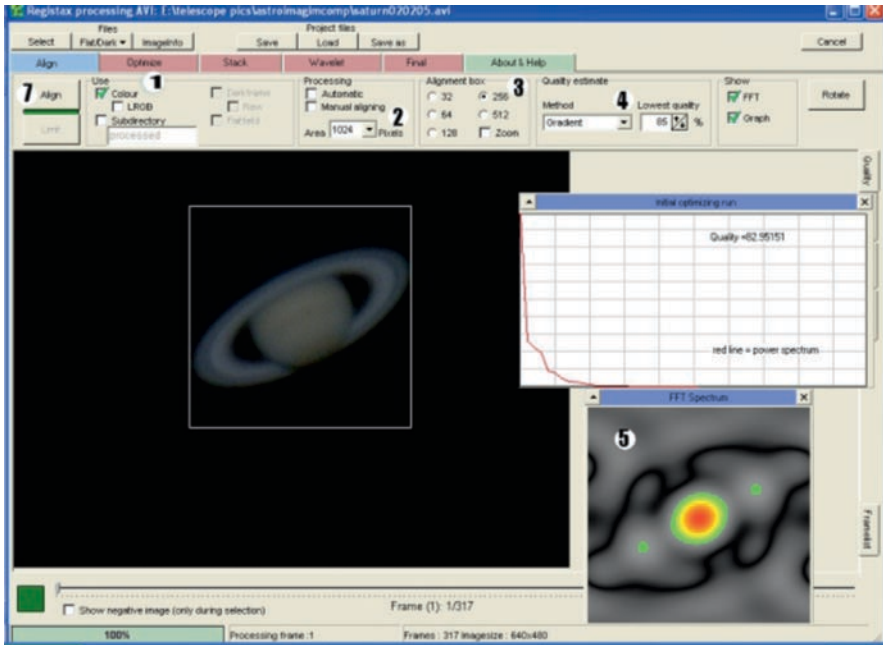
Registax processing AVI: E:\telescope pics\astroimagimcomp\saturn020205.avi

Select Files Flat/Dark ▾ ImageInfo Project files Save Load Save as Cancel

Align Optimize Stack Wavelet Final About & Help

7 Align Limit

Use 1
Colour
LRGB
Subdirectory
processed
Dark frame
Raw
Flatfield

Processing
Automatic
Manual aligning 2
Area 1024 Pixels

Alignment box 3
32 256
64 512
128 Zoom

Quality estimate
Method 4 Lowest quality
Gradient 85 %

Show
FFT
Graph

Rotate

Quality

Initial optimizing run

Quality =82.95151

red line = power spectrum

FFT Spectrum

5

Framelist

Show negative image (only during selection)

Frame (1): 1/317

100%

Processing frame :1

Frames : 317 imagesize : 640x480